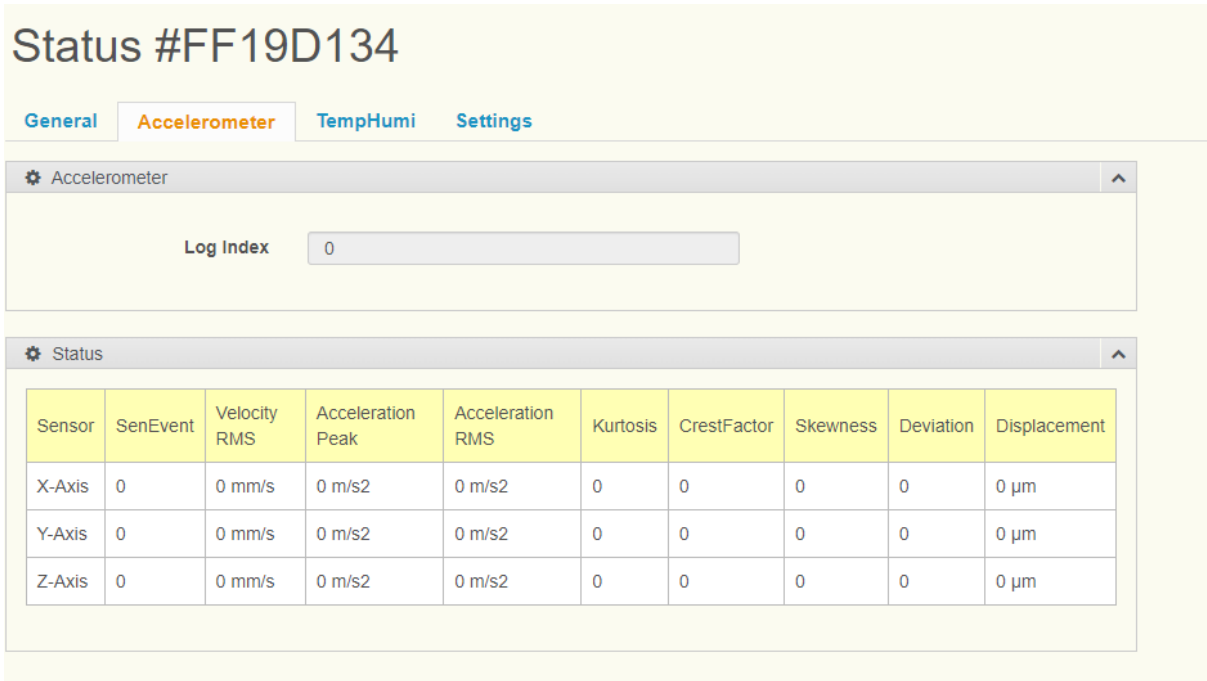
Status #FF19D134

General Accelerometer TempHumi Settings

Accelerometer

Log Index 0

Status

| Sensor | SenEvent | Velocity RMS | Acceleration Peak | Acceleration RMS | Kurtosis | CrestFactor | Skewness | Deviation | Displacement |
|---|---|---|---|---|---|---|---|---|---|
| X-Axis | 0 | 0 mm/s | 0 m/s2 | 0 m/s2 | 0 | 0 | 0 | 0 | 0 µm |
| Y-Axis | 0 | 0 mm/s | 0 m/s2 | 0 m/s2 | 0 | 0 | 0 | 0 | 0 µm |
| Z-Axis | 0 | 0 mm/s | 0 m/s2 | 0 m/s2 | 0 | 0 | 0 | 0 | 0 µm |